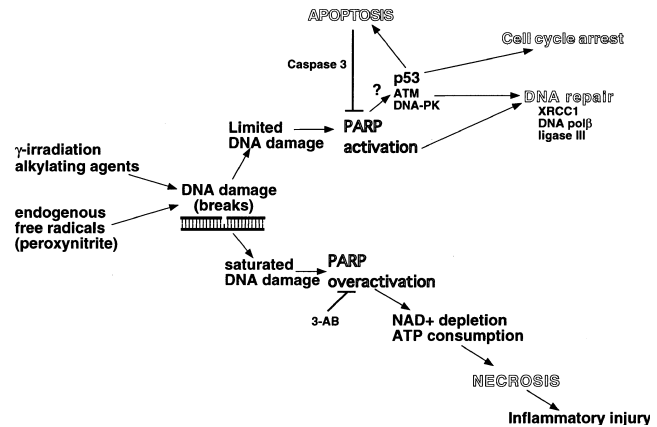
APOPTOSIS

Cell cycle arrest

Caspase 3

?

p53
ATM
DNA-PK

DNA repair
XRCC1
DNA polβ
ligase III

Limited DNA damage

PARP activation

γ-irradiation
alkylating agents

DNA damage (breaks)

endogenous free radicals (peroxynitrite)

saturated DNA damage

PARP overactivation

3-AB

NAD+ depletion
ATP consumption

NECROSIS

Inflammatory injury